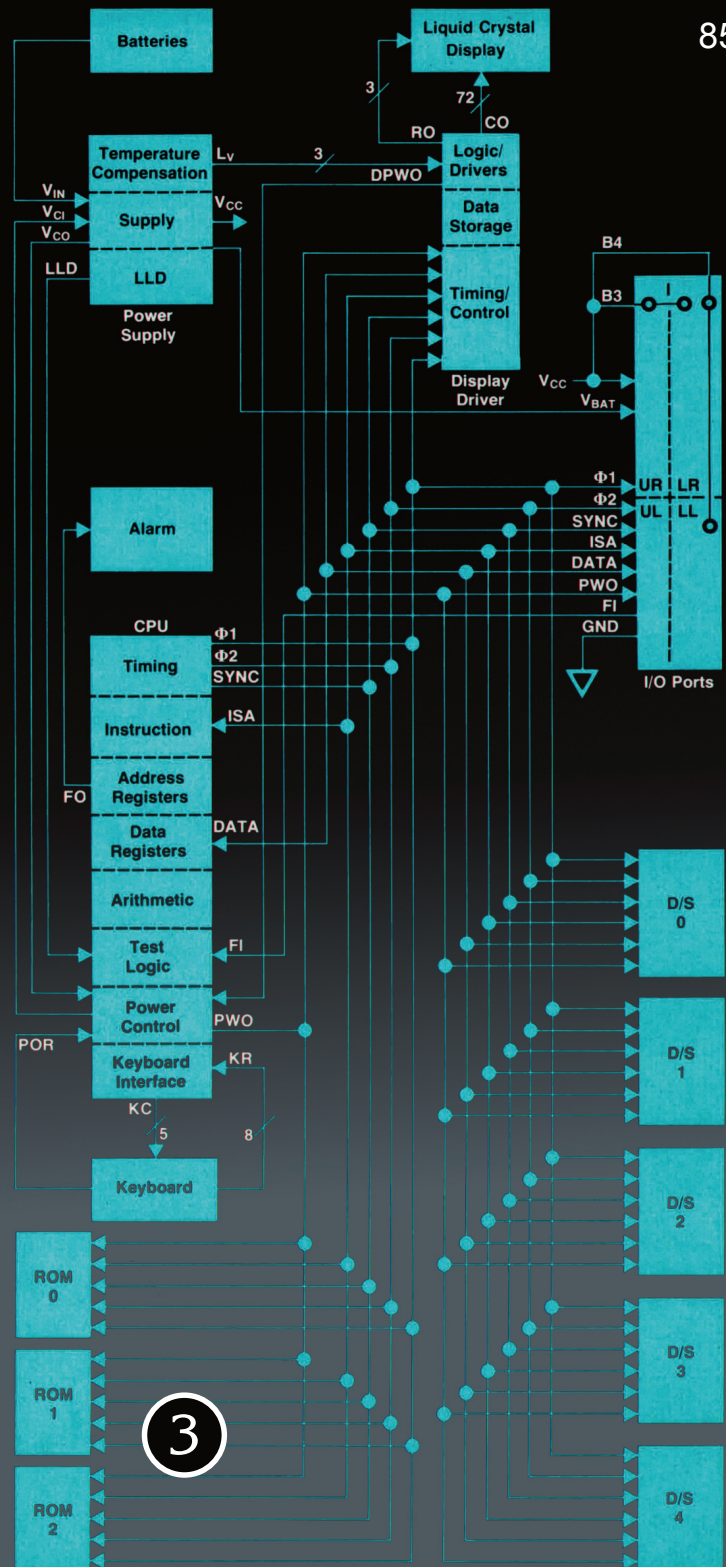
85

Batteries

Liquid Crystal Display

3

72

RO

CO

Temperature Compensation

$L_V$

3

Logic/ Drivers

DPWO

$V_{IN}$

$V_{CI}$

Supply

$V_{CC}$

Data Storage

$V_{CO}$

LLD

LLD

Power Supply

Timing/ Control

Display Driver

B4

B3

I

$V_{CC}$

$V_{BAT}$

Alarm

$\Phi1$

$\Phi2$

UR

LR

UL

LL

SYNC

ISA

DATA

PWO

FI

GND

I/O Ports

CPU

Timing

$\Phi1$

$\Phi2$

SYNC

Instruction

ISA

Address Registers

FO

Data Registers

DATA

Arithmetic

Test Logic

FI

Power Control

PWO

POR

Keyboard Interface

KR

KC

5

8

Keyboard

D/S 0

D/S 1

D/S 2

D/S 3

D/S 4

ROM 0

ROM 1

ROM 2

3